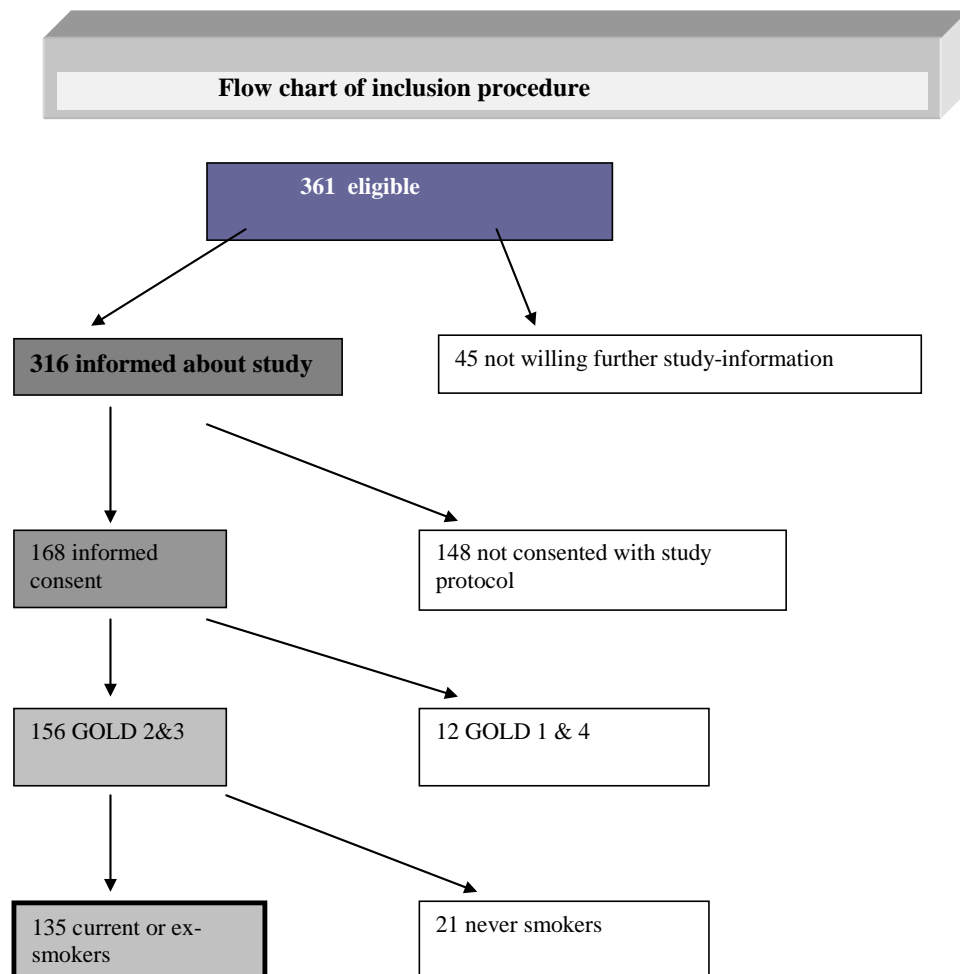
Flow chart of inclusion procedure

361 eligible

316 informed about study

45 not willing further study-information

168 informed consent

148 not consented with study protocol

156 GOLD 2&3

12 GOLD 1 & 4

135 current or ex-smokers

21 never smokers